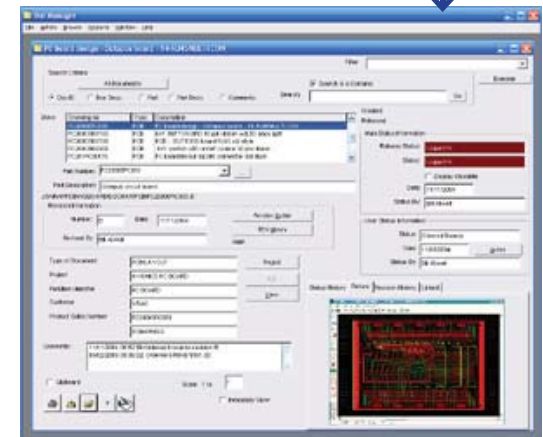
File Admin Browse Options Window Help

PC Board Design - Outpus board - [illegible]

Filter

Browse

Search Criteria

Alphanumeric

Search in a Container

Go

Status

Drawing No | Type | Description
--- | --- | ---
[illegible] | PCB | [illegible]
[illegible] | PCB | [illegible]
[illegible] | PCB | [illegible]
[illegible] | PCB | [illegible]
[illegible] | PCB | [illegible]

Part Number

Part Description

Revision Information

Number

Date

Revised By

Revision Notes

Type of Document

Project

Related Item

Customer

Product Sales Number

Comments

Released

Main Status Information

Release Status

Status

Display Obsolete

Date

Status By

User Status Information

Status

Date

Status By

Status History | Pictures | Revision History | Linked

Scale

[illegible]